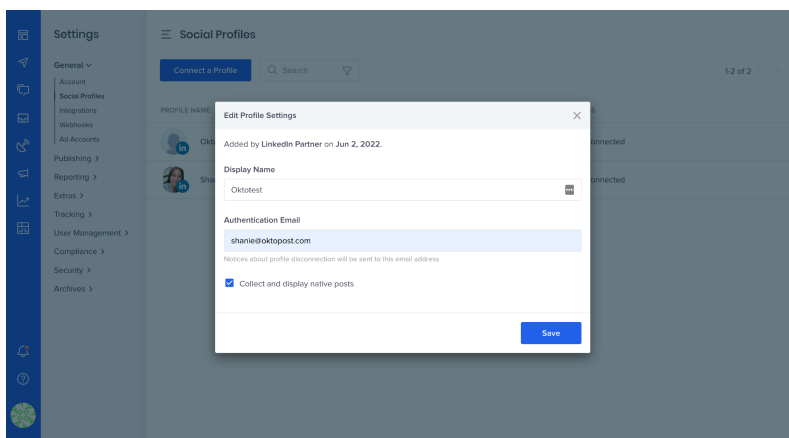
Settings

General ˅
Account
Social Profiles
Integrations
Webhooks
Ad Accounts
Publishing >
Reporting >
Extras >
Tracking >
User Management >
Compliance >
Security >
Archives >

Social Profiles

Connect a Profile
Search

1-2 of 2

PROFILE NAME

Okt
in
onnected

Sha
in
onnected

Edit Profile Settings

Added by LinkedIn Partner on Jun 2, 2022.

Display Name

Oktotest

Authentication Email

shanie@oktopost.com

Notices about profile disconnection will be sent to this email address

Collect and display native posts

Save